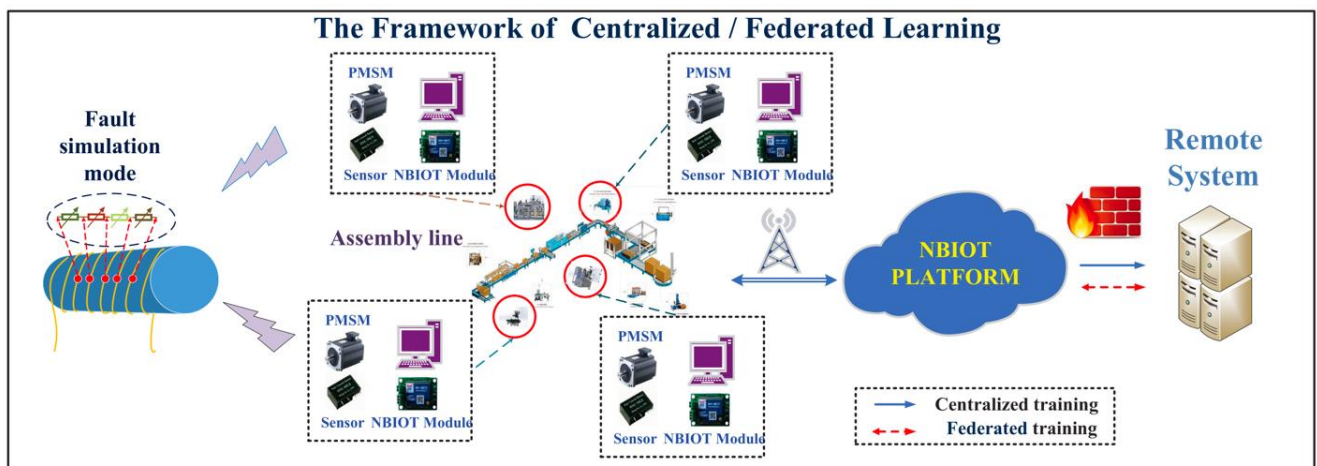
The Framework of Centralized / Federated Learning

Fault simulation mode

PMSM

Sensor NBIOT Module

PMSM

Sensor NBIOT Module

Assembly line

PMSM

Sensor NBIOT Module

PMSM

Sensor NBIOT Module

NBIOT PLATFORM

Remote System

Centralized training

Federated training